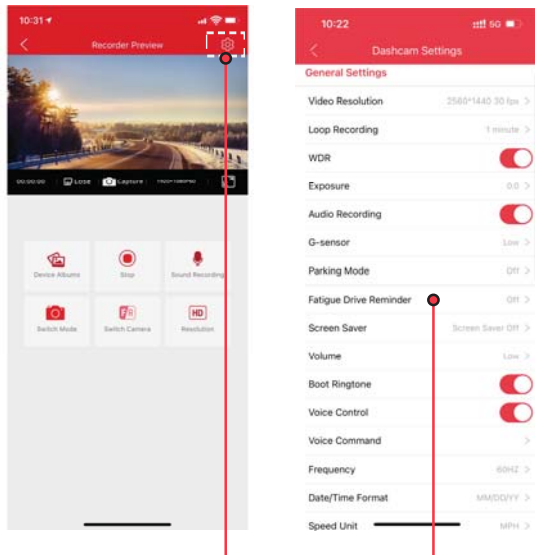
10:31

Recorder Preview

00:00:00 Lose Capture 1920*1080P

Device Albums
Stop
Sound Recording
Switch Mode
Switch Camera
Resolution

10:22 5G

Dashcam Settings

General Settings

Video Resolution 2560*1440 30 fps >
Loop Recording 1 minute >
WDR
Exposure 0.0 >
Audio Recording
G-sensor Low >
Parking Mode Off >
Fatigue Drive Reminder Off >
Screen Saver Screen Saver Off >
Volume Low >
Boot Ringtone
Voice Control
Voice Command >
Frequency 60HZ >
Date/Time Format MM/DD/YY >
Speed Unit MPH >